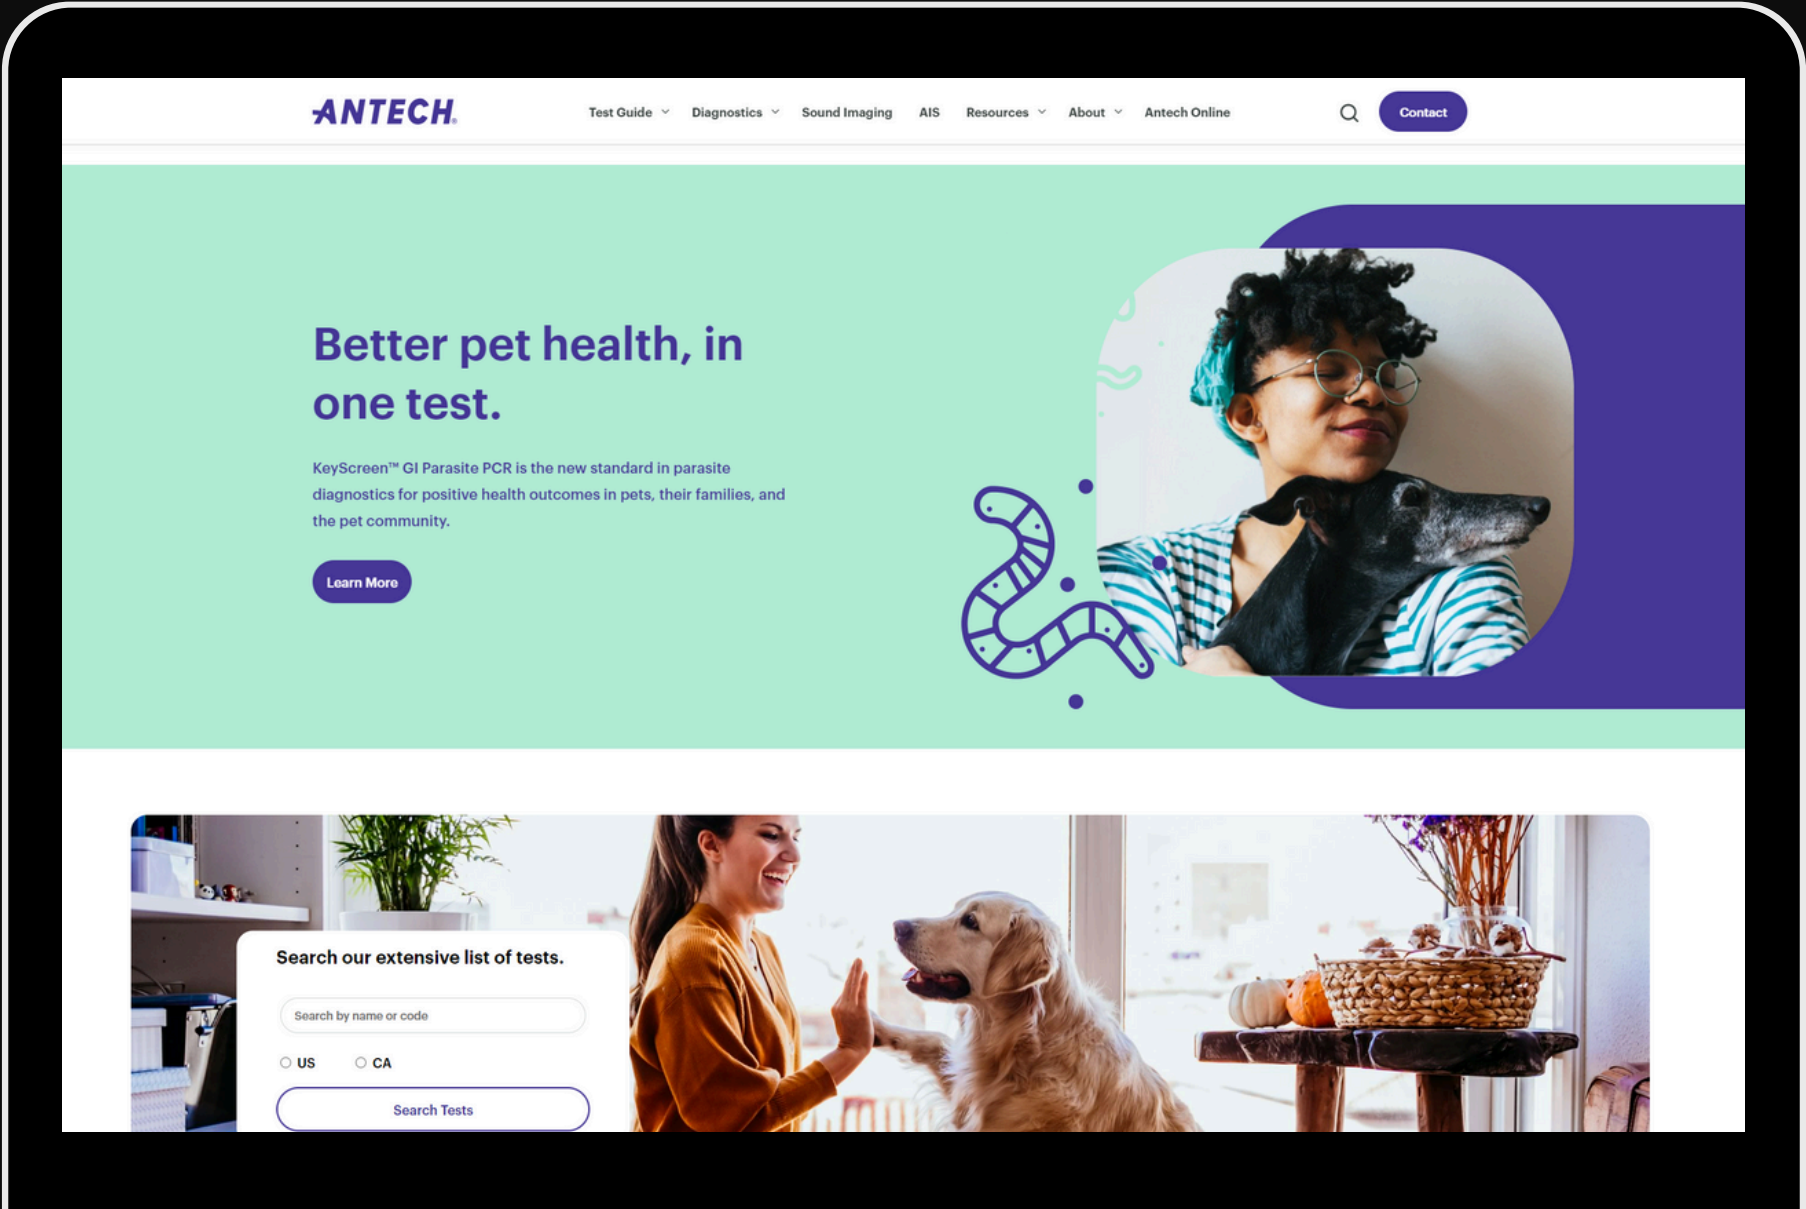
ANTECH

Test Guide Diagnostics Sound Imaging AIS Resources About Antech Online

Contact

Better pet health, in one test.

KeyScreen™ GI Parasite PCR is the new standard in parasite diagnostics for positive health outcomes in pets, their families, and the pet community.

Learn More

Search our extensive list of tests.

Search by name or code

US CA

Search Tests